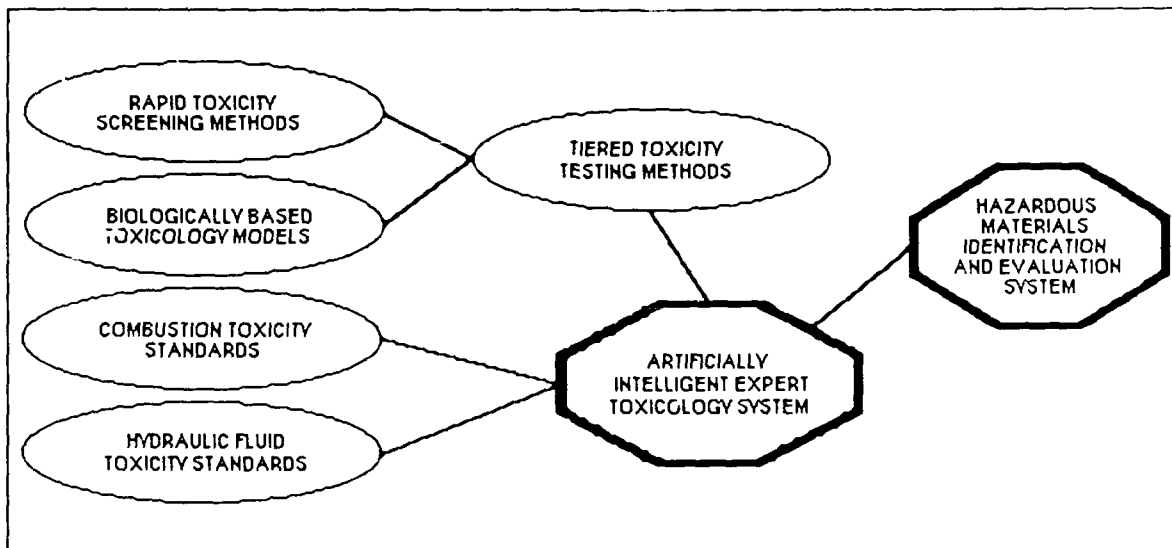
RAPID TOXICITY SCREENING METHODS

BIOLOGICALLY BASED TOXICOLOGY MODELS

TIERED TOXICITY TESTING METHODS

HAZARDOUS MATERIALS IDENTIFICATION AND EVALUATION SYSTEM

COMBUSTION TOXICITY STANDARDS

ARTIFICIALLY INTELLIGENT EXPERT TOXICOLOGY SYSTEM

HYDRAULIC FLUID TOXICITY STANDARDS